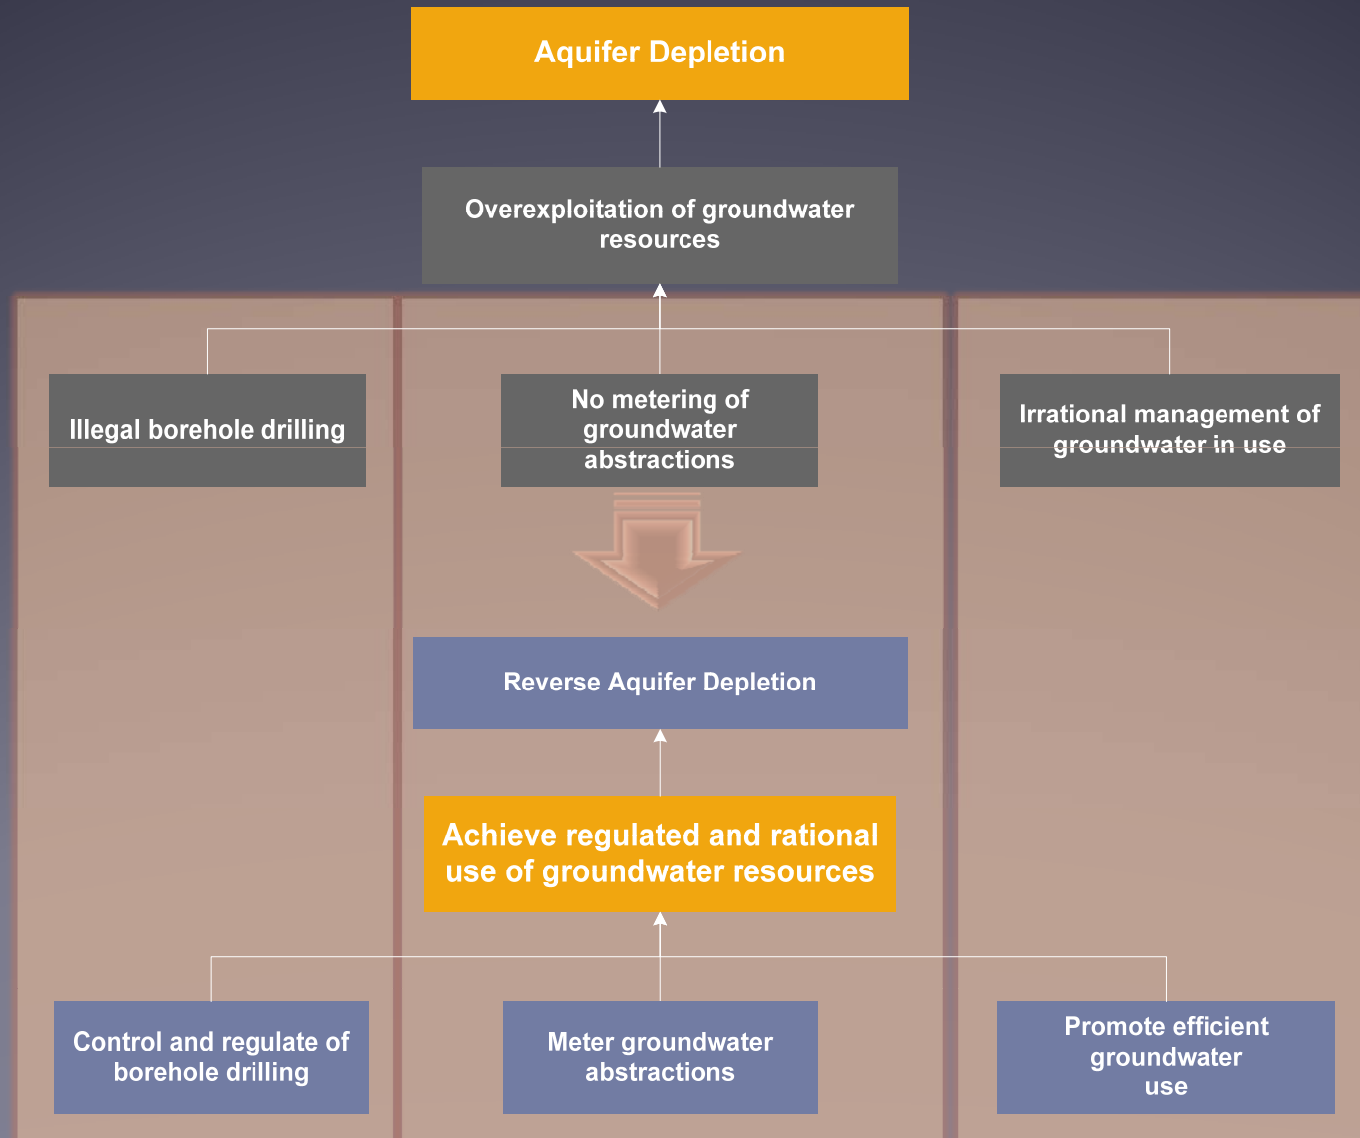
Aquifer Depletion

Overexploitation of groundwater resources

Illegal borehole drilling

No metering of groundwater abstractions

Irrational management of groundwater in use

Reverse Aquifer Depletion

Achieve regulated and rational use of groundwater resources

Control and regulate of borehole drilling

Meter groundwater abstractions

Promote efficient groundwater use